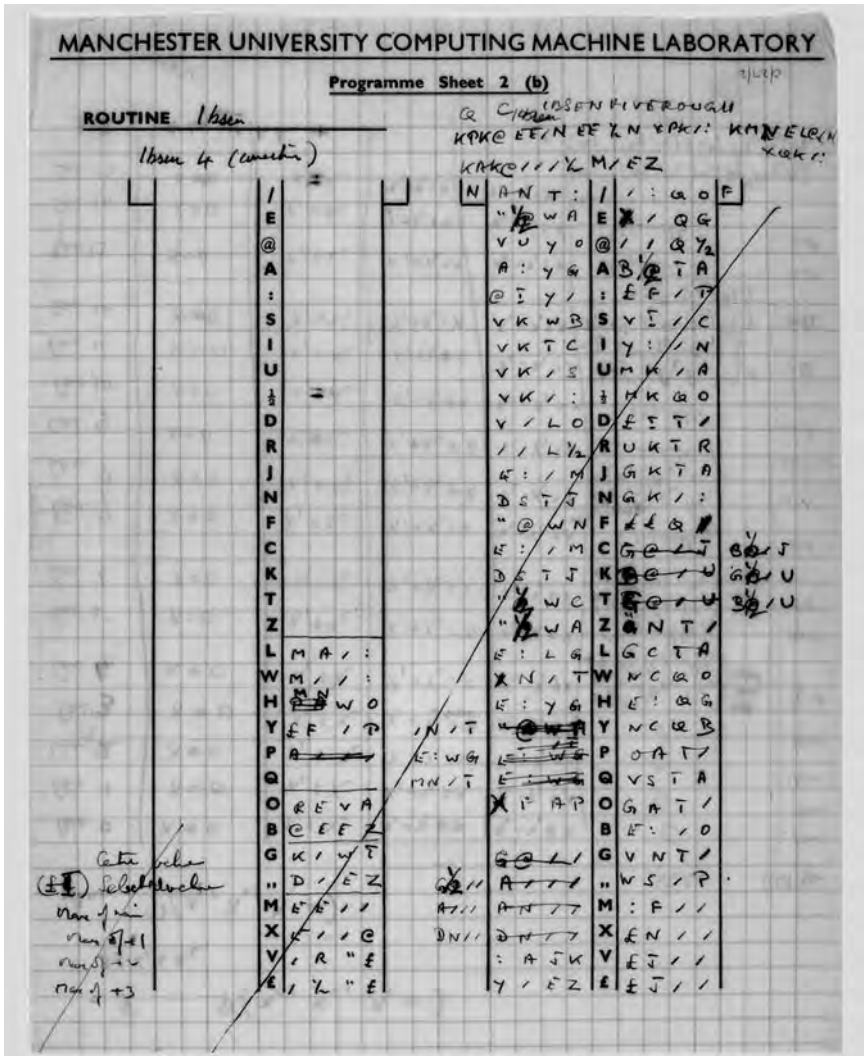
MANCHESTER UNIVERSITY COMPUTING MACHINE LABORATORY

Programme Sheet 2 (b)

ROUTINE Ibsen

Ibsen 4 (contd)

Q C Ibsen IBSENFIVEROUGH
KPK@EE/NEF%N¥PK/: KMNELQ(N
KAK@///%M/EZ

| | | | N | | | F |
|---|---|---|---|---|---|---|
| / | = | | | A N T : | / | / : Q O |
| E | | | | " @ W A | E | / Q G |
| @ | | | | V U Y O | @ | / / Q ½ |
| A | | | | A : Y G | A | B @ T A |
| : | | | | @ I Y / | : | £ F / P |
| S | | | | V K W B | S | V I / C |
| I | | | | V K T C | I | Y : / N |
| U | | | | V K / S | U | M K / A |
| ½ | = | | | V K / : | ½ | M K Q O |
| D | | | | V / L O | D | £ I T / |
| R | | | | / / L ½ | R | U K T R |
| J | | | | £ : / M | J | G K T A |
| N | | | | D S T J | N | G K / : |
| F | | | | " @ W N | F | £ £ Q |
| C | | | | £ : / M | C | G @ / J | B @ J |
| K | | | | D S T J | K | @ / U | G @ U |
| T | | | | " @ W C | T | @ / U | 3@ U |
| Z | | | | " @ W A | Z | @ N T / |
| L | M A / : | | | £ : L G | L | G C T A |
| W | M / / : | | | N / T | W | N C Q O |
| H | M N W O | | | £ : Y G | H | £ : Q G |
| Y | £ F / P | / N / T | | @ W R | Y | N C Q B |
| P | A / / | £ : W G | | £ : W G | P | O A T / |
| Q | | M N / T | | £ : W G | Q | V S T A |
| O | Q E V A | | | F A P | O | G A T / |
| B | @ E E Z | | | | B | £ : / O |
| G | K / W T | | | G @ / / | G | V N T / |
| " | D / £ Z | G@ / / | | A / / / | " | W S / P |
| M | £ £ / / | A / / / | | A N / / | M | : F / / |
| X | £ / / @ | D N / / | | D N / / | X | £ N / / |
| V | / R " £ | | | : A J K | V | £ J / / |
| £ | / % " £ | | | Y / £ Z | £ | £ J / / |

Centre value
(£I) Selected value
Mane of i
Mane of +1
Mane of +2
Mane of +3